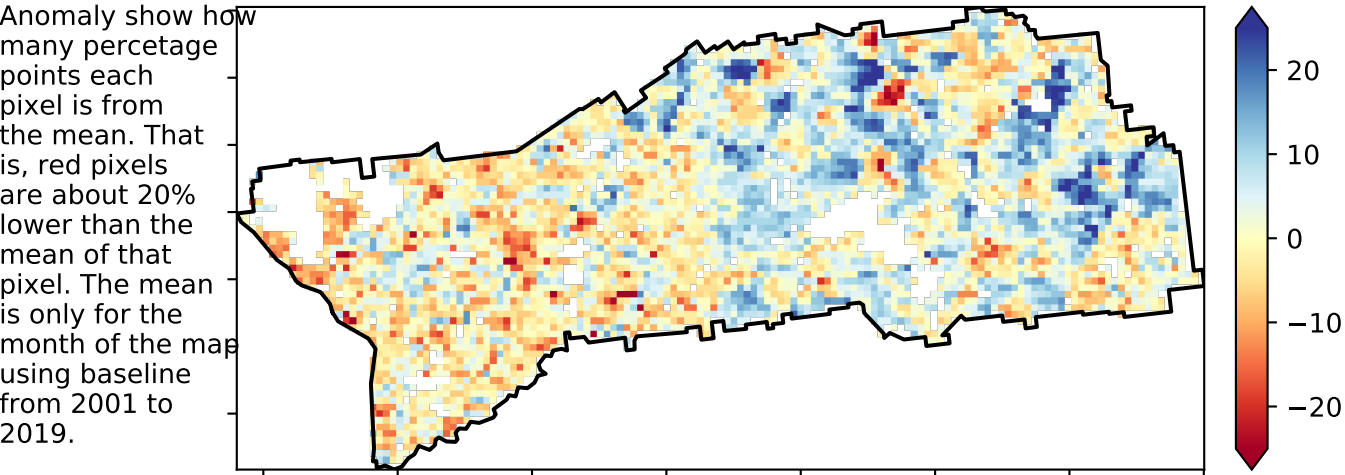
Anomaly show how many percetage points each pixel is from the mean. That is, red pixels are about 20% lower than the mean of that pixel. The mean is only for the month of the map using baseline from 2001 to 2019.

20
10
0
−10
−20